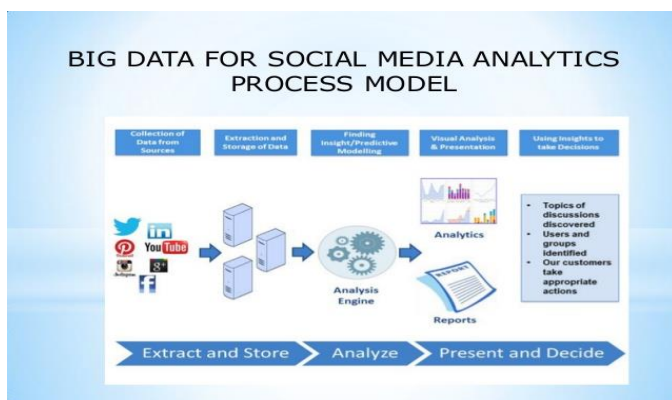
BIG DATA FOR SOCIAL MEDIA ANALYTICS PROCESS MODEL

Collection of Data from Sources

Extraction and Storage of Data

Finding Insight/Predictive Modelling

Visual Analysis & Presentation

Using Insights to take Decisions

in

YouTube

g+

Analytics

REPORT

Analysis Engine

Reports

- Topics of discussions discovered
- Users and groups identified
- Our customers take appropriate actions

Extract and Store

Analyze

Present and Decide